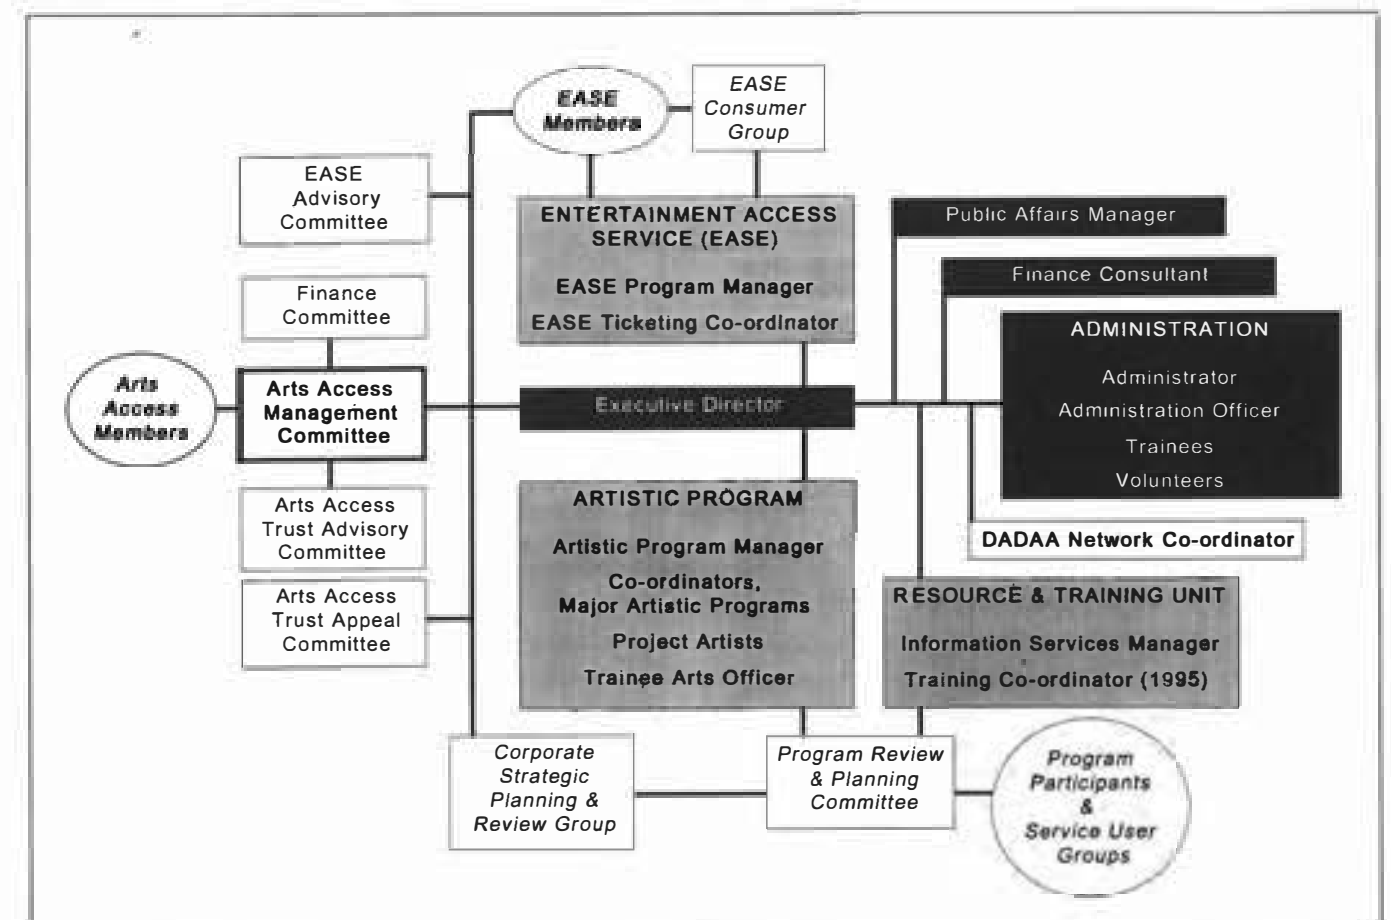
EASE Members

EASE Consumer Group

EASE Advisory Committee

ENTERTAINMENT ACCESS SERVICE (EASE)

EASE Program Manager

EASE Ticketing Co-ordinator

Public Affairs Manager

Finance Consultant

ADMINISTRATION

Administrator

Administration Officer

Trainees

Volunteers

Finance Committee

Arts Access Members

Arts Access Management Committee

Executive Director

Arts Access Trust Advisory Committee

Arts Access Trust Appeal Committee

ARTISTIC PROGRAM

Artistic Program Manager

Co-ordinators, Major Artistic Programs

Project Artists

Trainee Arts Officer

DADAA Network Co-ordinator

RESOURCE & TRAINING UNIT

Information Services Manager

Training Co-ordinator (1995)

Corporate Strategic Planning & Review Group

Program Review & Planning Committee

Program Participants & Service User Groups